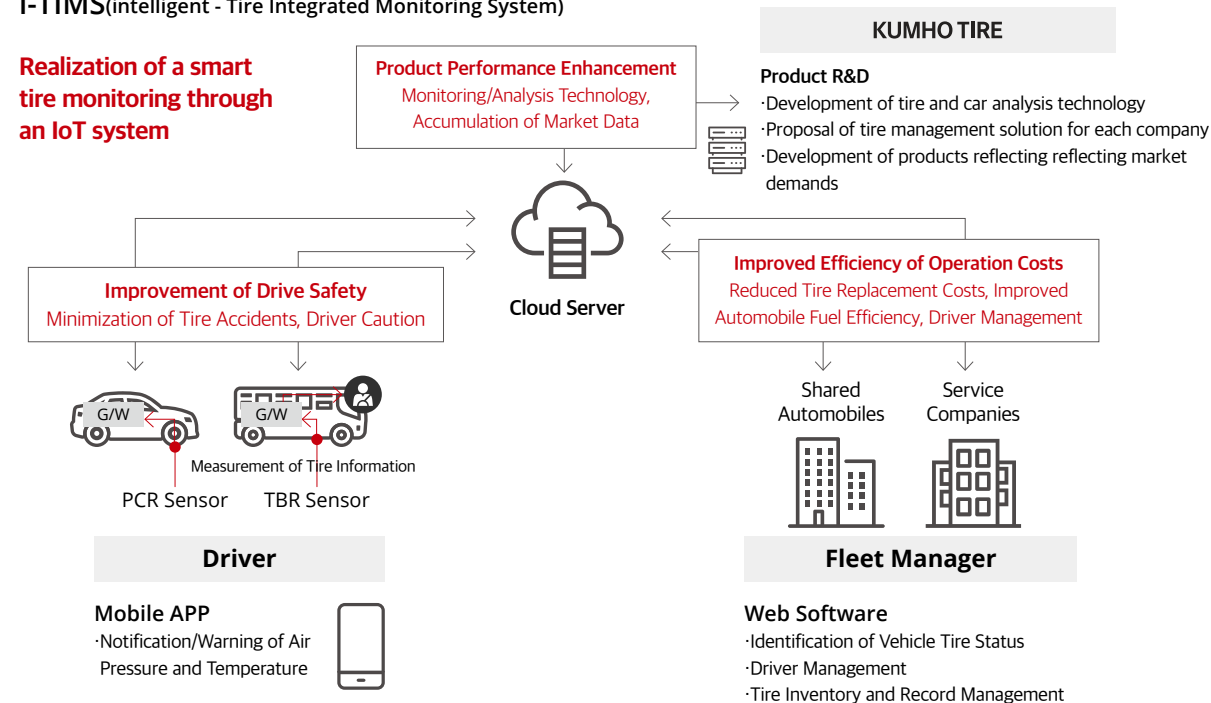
I-TIMS(intelligent - Tire Integrated Monitoring System)

Realization of a smart tire monitoring through an IoT system

Product Performance Enhancement
Monitoring/Analysis Technology, Accumulation of Market Data

KUMHO TIRE

Product R&D
·Development of tire and car analysis technology
·Proposal of tire management solution for each company
·Development of products reflecting reflecting market demands

Cloud Server

Improvement of Drive Safety
Minimization of Tire Accidents, Driver Caution

Improved Efficiency of Operation Costs
Reduced Tire Replacement Costs, Improved Automobile Fuel Efficiency, Driver Management

G/W

G/W

Measurement of Tire Information

PCR Sensor

TBR Sensor

Shared Automobiles

Service Companies

Driver

Fleet Manager

Mobile APP
·Notification/Warning of Air Pressure and Temperature

Web Software
·Identification of Vehicle Tire Status
·Driver Management
·Tire Inventory and Record Management